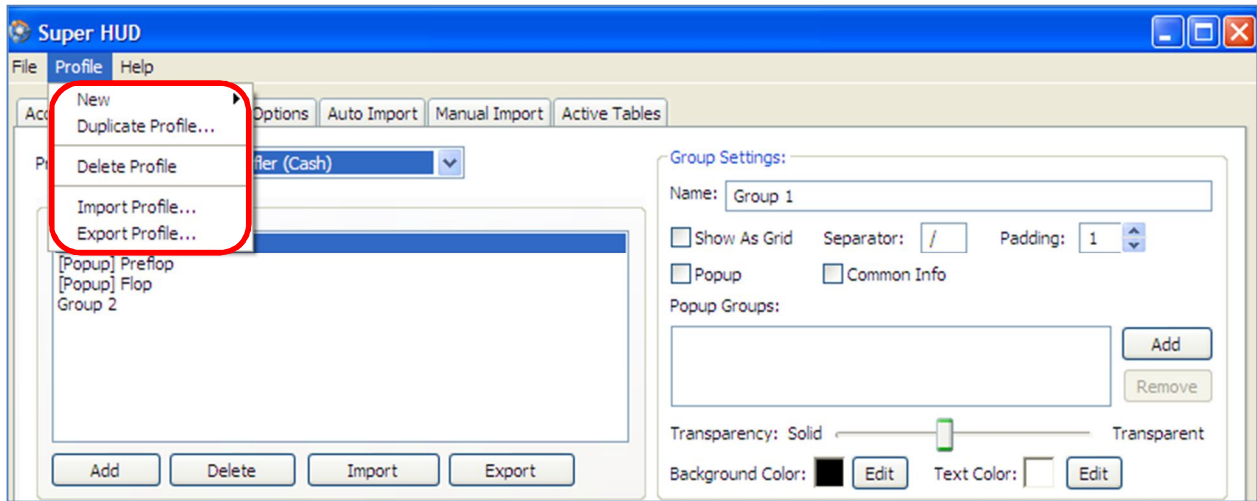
Super HUD

File Profile Help

New
Duplicate Profile...
Delete Profile
Import Profile...
Export Profile...

Acc Options Auto Import Manual Import Active Tables

Pr ffler (Cash)

[Popup] Preflop
[Popup] Flop
Group 2

Add Delete Import Export

Group Settings:

Name: Group 1

Show As Grid Separator: / Padding: 1

Popup Common Info

Popup Groups:

Add

Remove

Transparency: Solid Transparent

Background Color: Edit Text Color: Edit